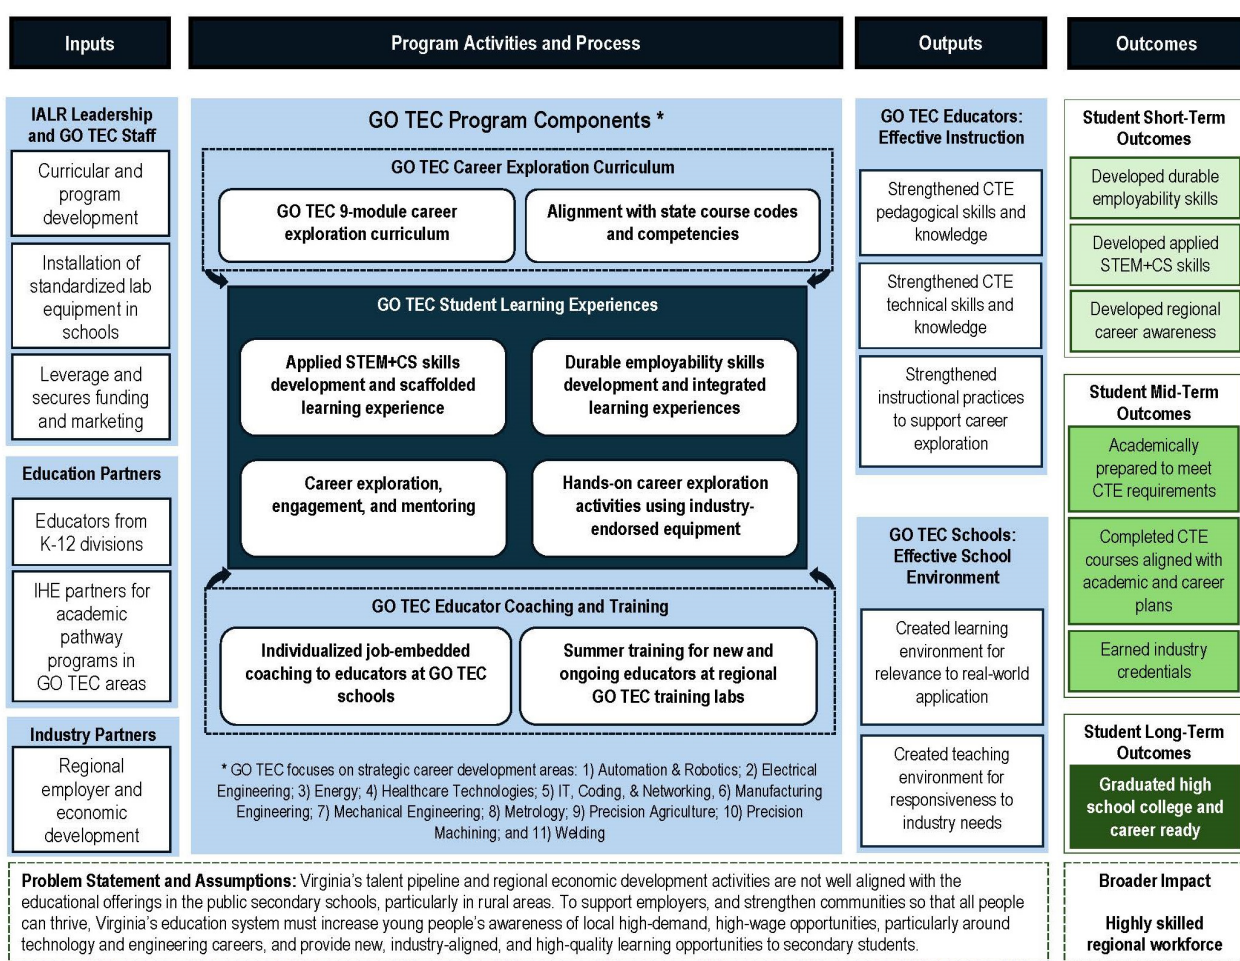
Inputs

Program Activities and Process

Outputs

Outcomes

IALR Leadership and GO TEC Staff

Curricular and program development

Installation of standardized lab equipment in schools

Leverage and secures funding and marketing

Education Partners

Educators from K-12 divisions

IHE partners for academic pathway programs in GO TEC areas

Industry Partners

Regional employer and economic development

GO TEC Program Components *

GO TEC Career Exploration Curriculum

GO TEC 9-module career exploration curriculum

Alignment with state course codes and competencies

GO TEC Student Learning Experiences

Applied STEM+CS skills development and scaffolded learning experience

Durable employability skills development and integrated learning experiences

Career exploration, engagement, and mentoring

Hands-on career exploration activities using industry-endorsed equipment

GO TEC Educator Coaching and Training

Individualized job-embedded coaching to educators at GO TEC schools

Summer training for new and ongoing educators at regional GO TEC training labs

* GO TEC focuses on strategic career development areas: 1) Automation & Robotics; 2) Electrical Engineering; 3) Energy; 4) Healthcare Technologies; 5) IT, Coding, & Networking, 6) Manufacturing Engineering; 7) Mechanical Engineering; 8) Metrology; 9) Precision Agriculture; 10) Precision Machining; and 11) Welding

GO TEC Educators: Effective Instruction

Strengthened CTE pedagogical skills and knowledge

Strengthened CTE technical skills and knowledge

Strengthened instructional practices to support career exploration

GO TEC Schools: Effective School Environment

Created learning environment for relevance to real-world application

Created teaching environment for responsiveness to industry needs

Student Short-Term Outcomes

Developed durable employability skills

Developed applied STEM+CS skills

Developed regional career awareness

Student Mid-Term Outcomes

Academically prepared to meet CTE requirements

Completed CTE courses aligned with academic and career plans

Earned industry credentials

Student Long-Term Outcomes

Graduated high school college and career ready

Problem Statement and Assumptions: Virginia's talent pipeline and regional economic development activities are not well aligned with the educational offerings in the public secondary schools, particularly in rural areas. To support employers, and strengthen communities so that all people can thrive, Virginia's education system must increase young people's awareness of local high-demand, high-wage opportunities, particularly around technology and engineering careers, and provide new, industry-aligned, and high-quality learning opportunities to secondary students.

Broader Impact

Highly skilled regional workforce